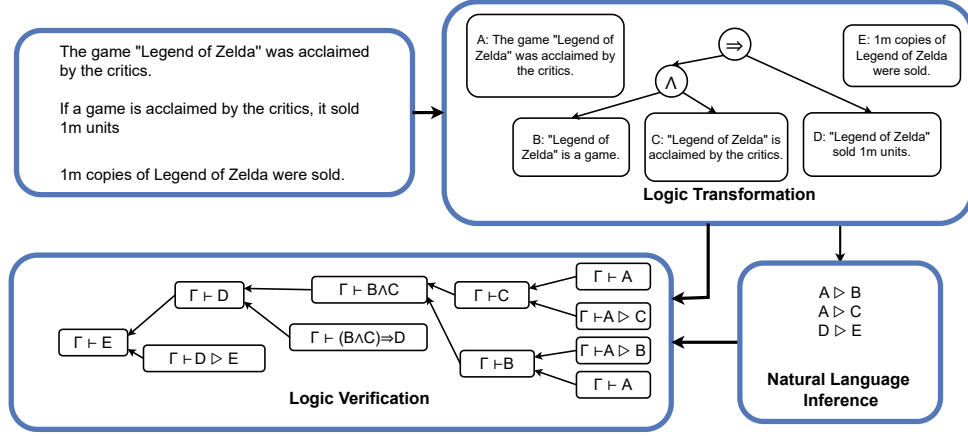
The game "Legend of Zelda" was acclaimed by the critics.

If a game is acclaimed by the critics, it sold 1m units

1m copies of Legend of Zelda were sold.

A: The game "Legend of Zelda" was acclaimed by the critics.

$\Rightarrow$

E: 1m copies of Legend of Zelda were sold.

$\wedge$

B: "Legend of Zelda" is a game.

C: "Legend of Zelda" is acclaimed by the critics.

D: "Legend of Zelda" sold 1m units.

Logic Transformation

$\Gamma \vdash D$

$\Gamma \vdash B \wedge C$

$\Gamma \vdash C$

$\Gamma \vdash A$

$\Gamma \vdash E$

$\Gamma \vdash (B \wedge C) \Rightarrow D$

$\Gamma \vdash A \rhd C$

$\Gamma \vdash D \rhd E$

$\Gamma \vdash A \rhd B$

$\Gamma \vdash B$

$\Gamma \vdash A$

Logic Verification

$A \rhd B$
$A \rhd C$
$D \rhd E$

Natural Language Inference